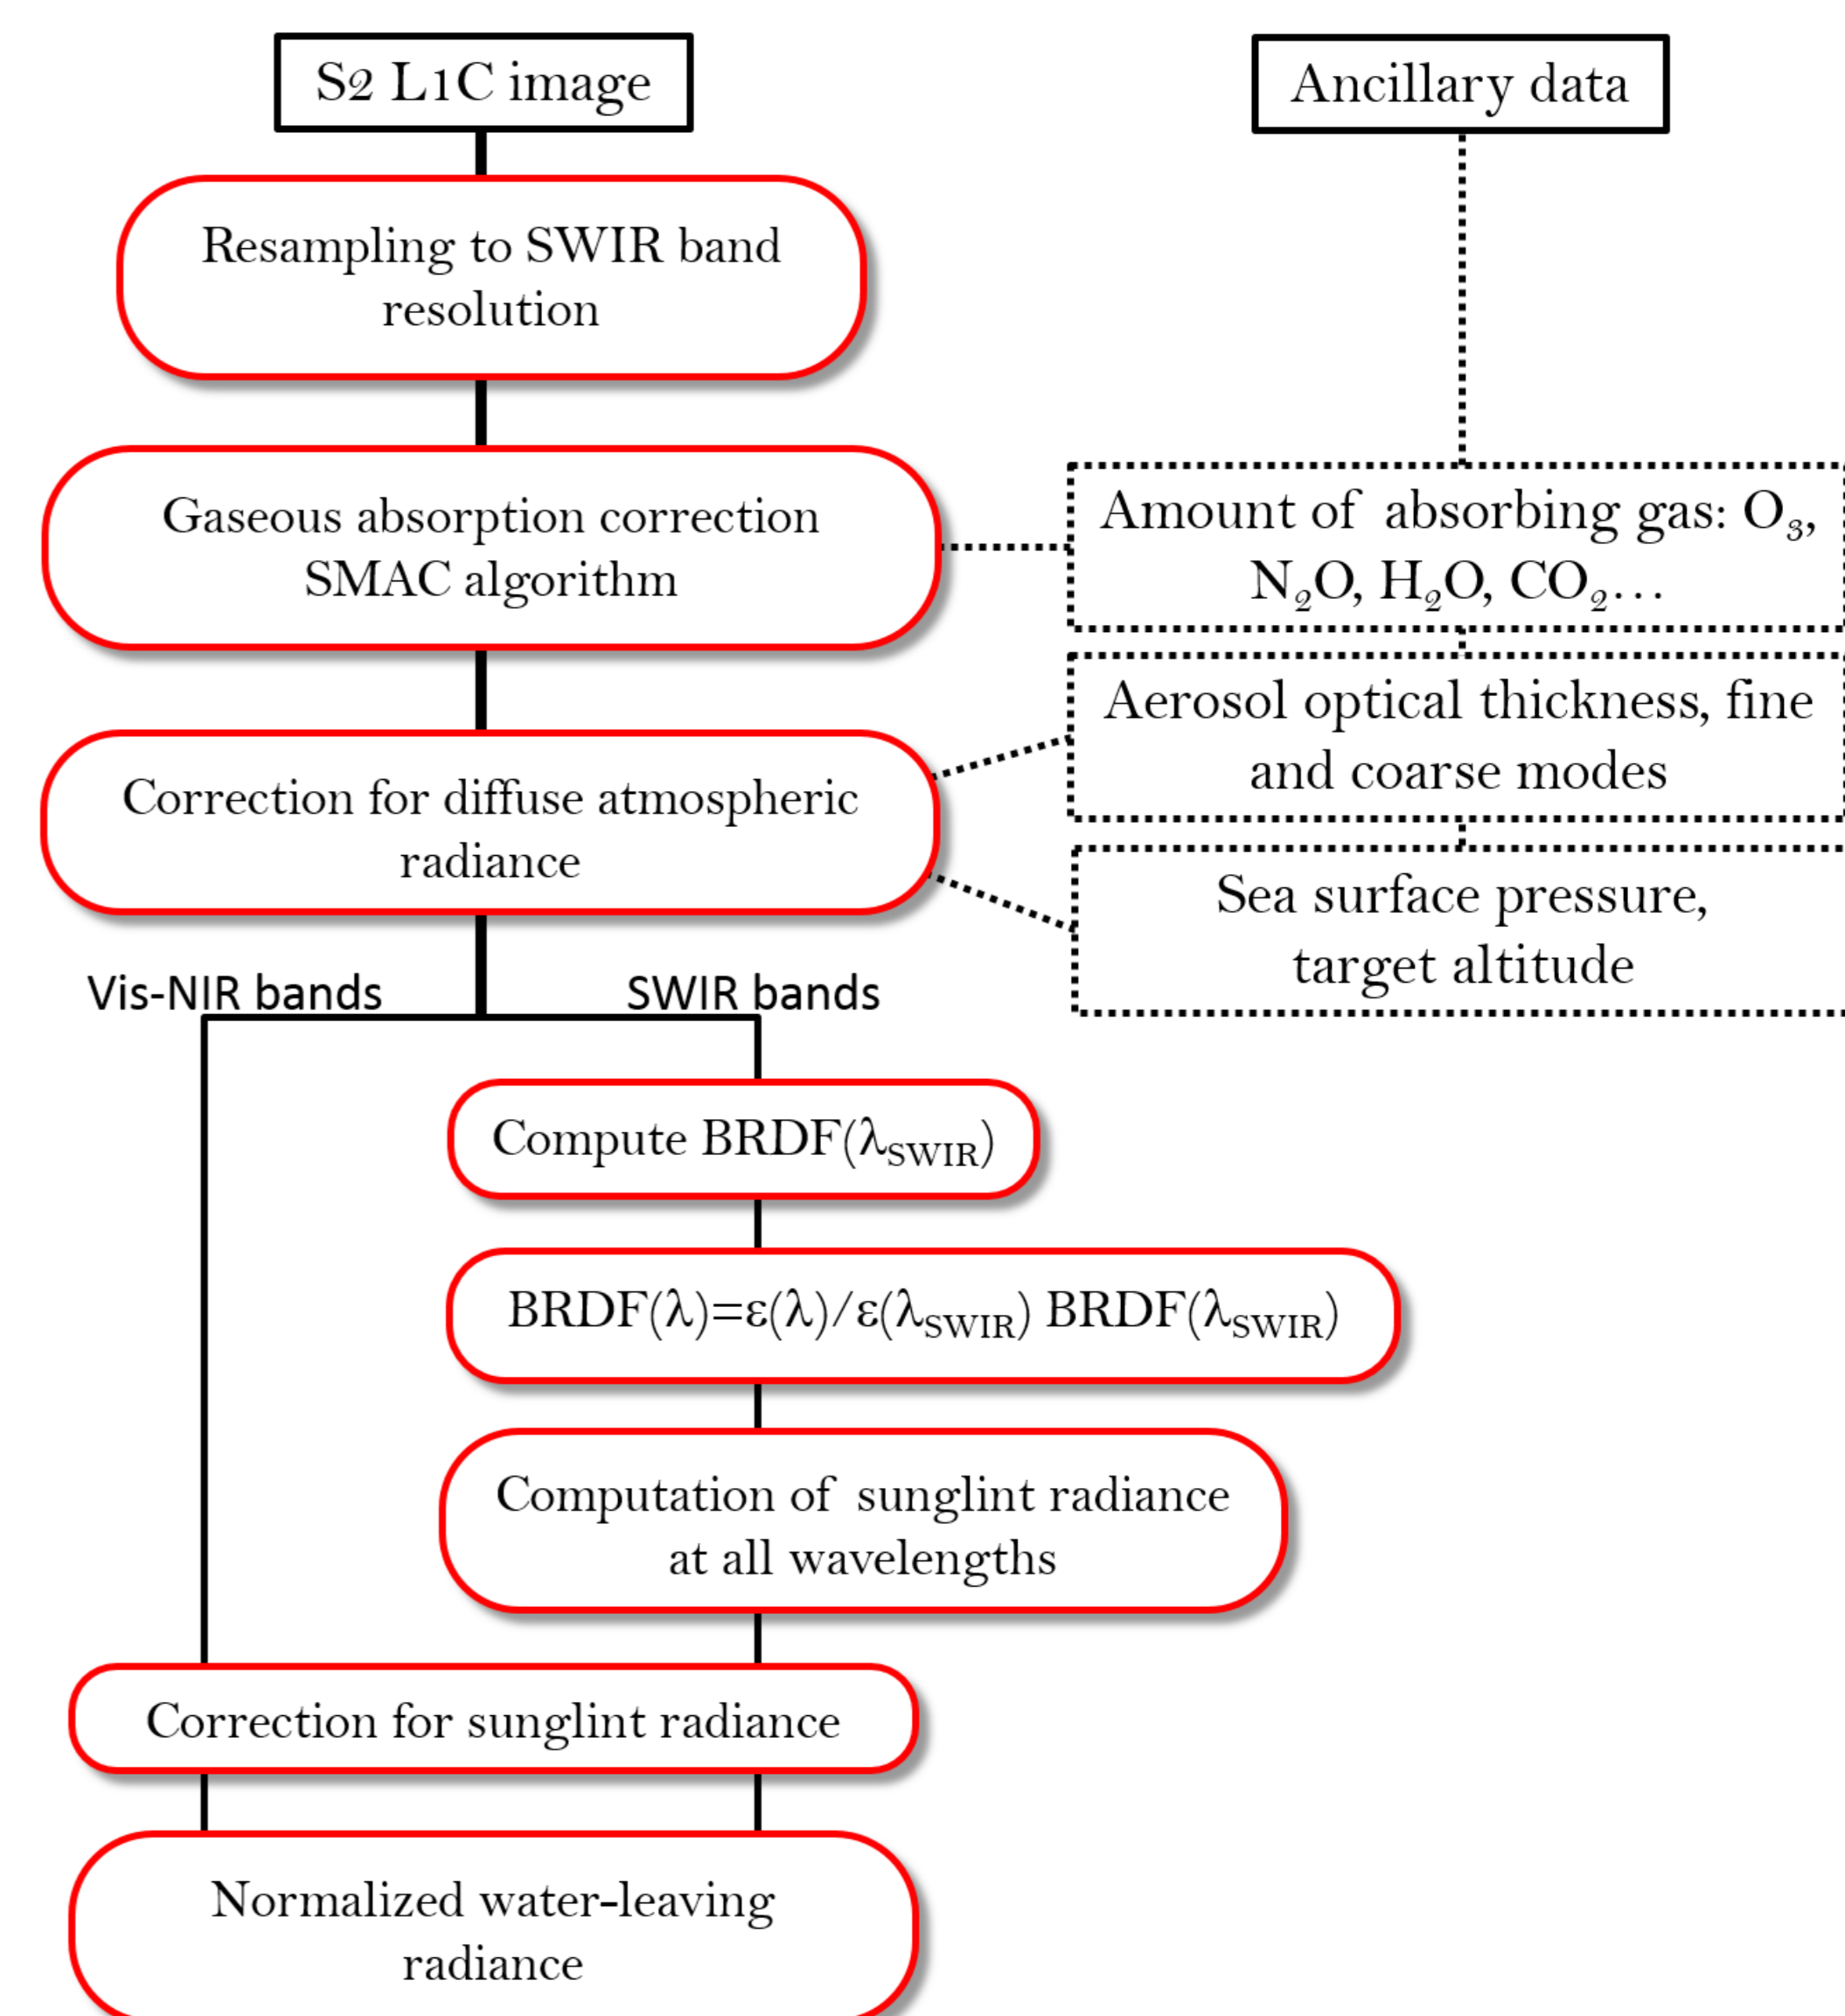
S2 L1C image

Ancillary data

Resampling to SWIR band resolution

Gaseous absorption correction SMAC algorithm

Amount of absorbing gas: $O_3$, $N_2O$, $H_2O$, $CO_2$…

Aerosol optical thickness, fine and coarse modes

Correction for diffuse atmospheric radiance

Sea surface pressure, target altitude

Vis-NIR bands

SWIR bands

Compute BRDF($\lambda_{SWIR}$)

BRDF($\lambda$)=$\varepsilon(\lambda)/\varepsilon(\lambda_{SWIR})$ BRDF($\lambda_{SWIR}$)

Computation of sunglint radiance at all wavelengths

Correction for sunglint radiance

Normalized water-leaving radiance